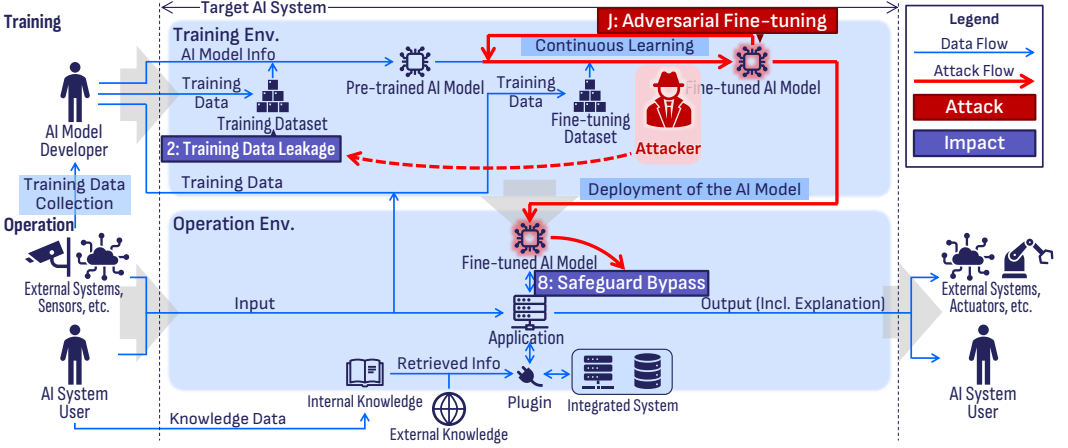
Training

Target AI System

J: Adversarial Fine-tuning

Legend

Data Flow

Attack Flow

Attack

Impact

Training Env.

AI Model Info

Continuous Learning

Training Data

Training Dataset

Pre-trained AI Model

Training Data

Fine-tuning Dataset

Fine-tuned AI Model

Attacker

AI Model Developer

2: Training Data Leakage

Training Data Collection

Training Data

Deployment of the AI Model

Operation

Operation Env.

External Systems, Sensors, etc.

Fine-tuned AI Model

8: Safeguard Bypass

Input

Application

Output (Incl. Explanation)

External Systems, Actuators, etc.

AI System User

Retrieved Info

Internal Knowledge

Plugin

Integrated System

AI System User

Knowledge Data

External Knowledge